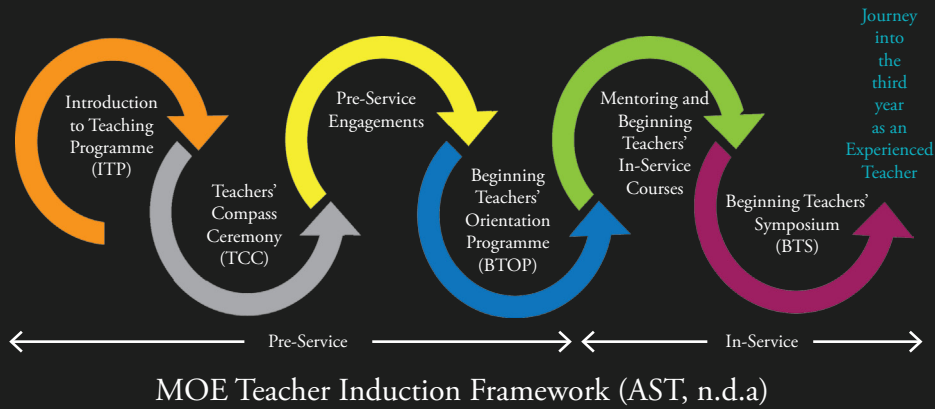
Introduction to Teaching Programme (ITP)

Teachers' Compass Ceremony (TCC)

Pre-Service Engagements

Beginning Teachers' Orientation Programme (BTOP)

Mentoring and Beginning Teachers' In-Service Courses

Beginning Teachers' Symposium (BTS)

Journey into the third year as an Experienced Teacher

Pre-Service

In-Service

MOE Teacher Induction Framework (AST, n.d.a)